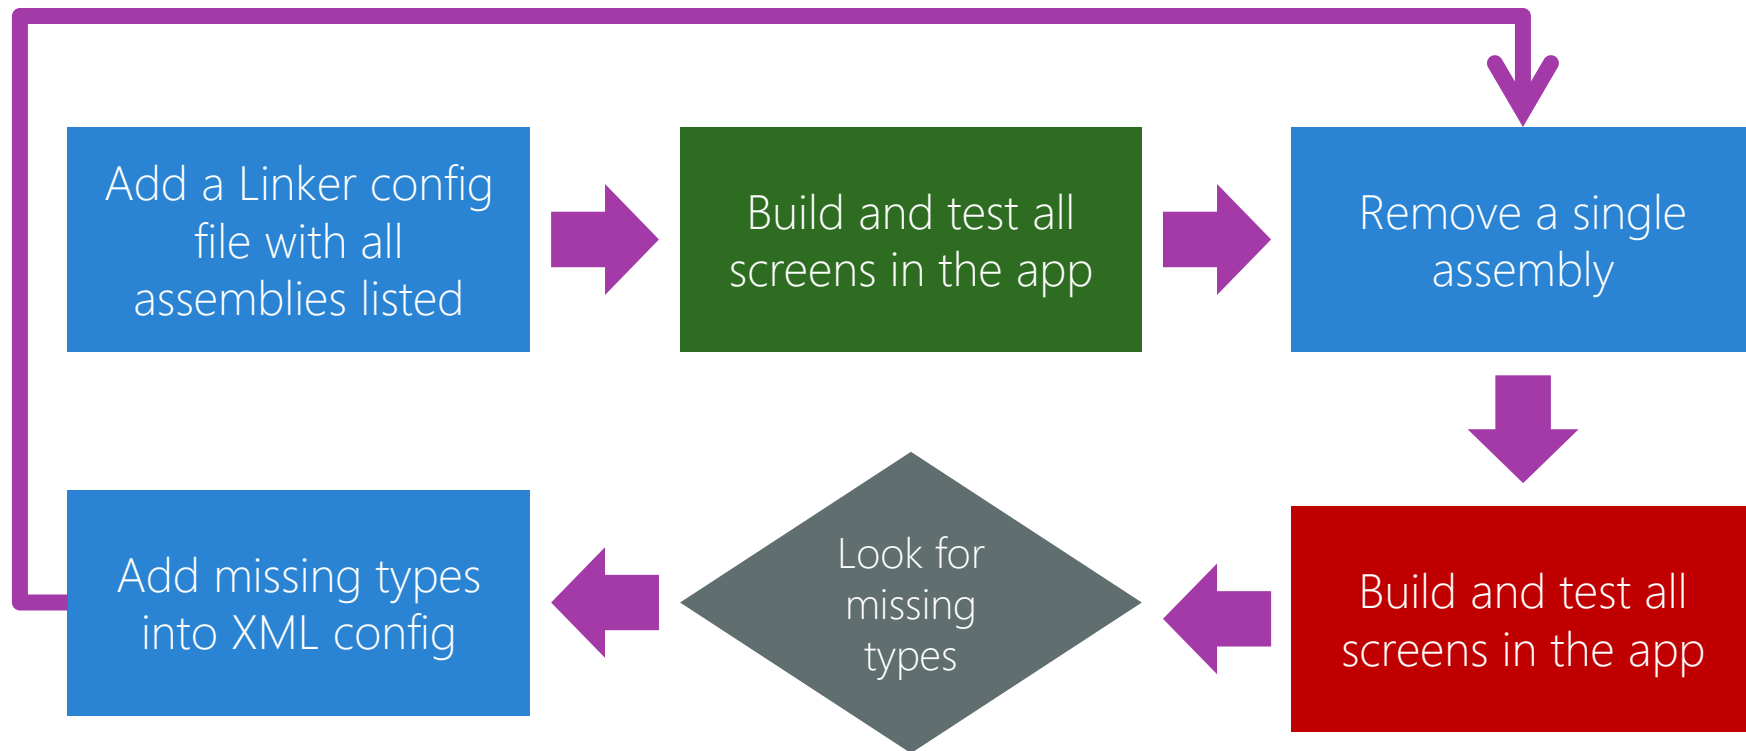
Add a Linker config file with all assemblies listed

Build and test all screens in the app

Remove a single assembly

Build and test all screens in the app

Look for missing types

Add missing types into XML config